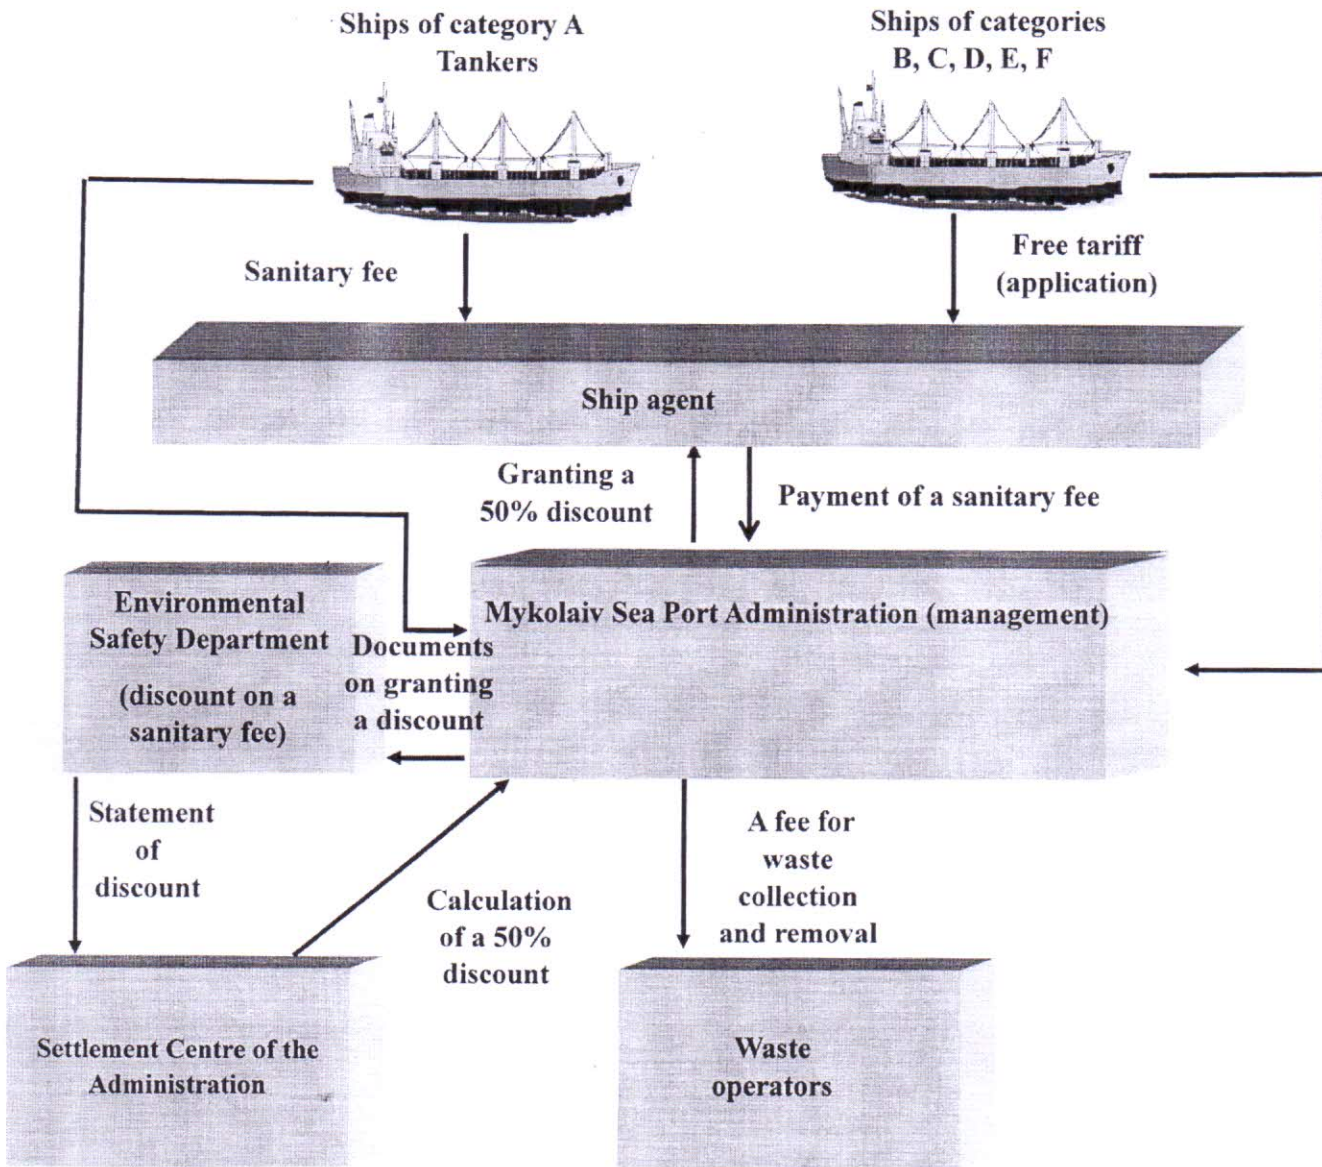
Ships of category A
Tankers

Ships of categories
B, C, D, E, F

Sanitary fee

Free tariff
(application)

Ship agent

Granting a
50% discount

Payment of a sanitary fee

Environmental
Safety Department
(discount on a
sanitary fee)

Documents
on granting
a discount

Mykolaiv Sea Port Administration (management)

Statement
of
discount

Calculation
of a 50%
discount

A fee for
waste
collection
and removal

Settlement Centre of the
Administration

Waste
operators